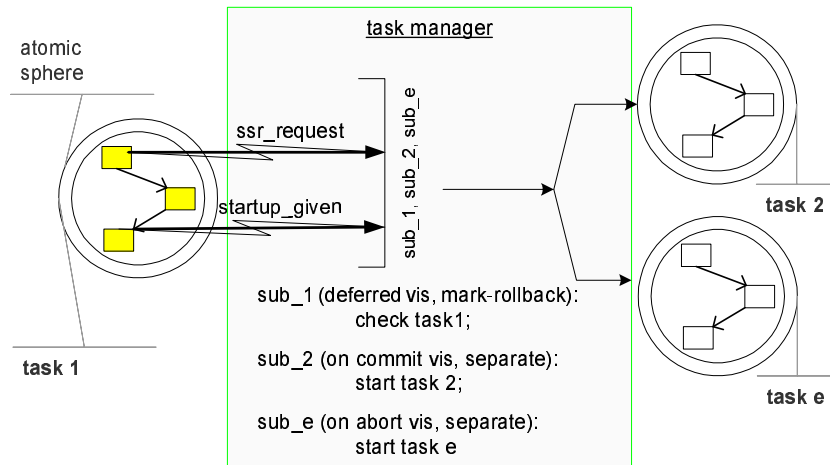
atomic sphere

task 1

task manager

ssr_request

startup_given

sub_1, sub_2, sub_e

sub_1 (deferred vis, mark-rollback):
check task1;

sub_2 (on commit vis, separate):
start task 2;

sub_e (on abort vis, separate):
start task e

task 2

task e